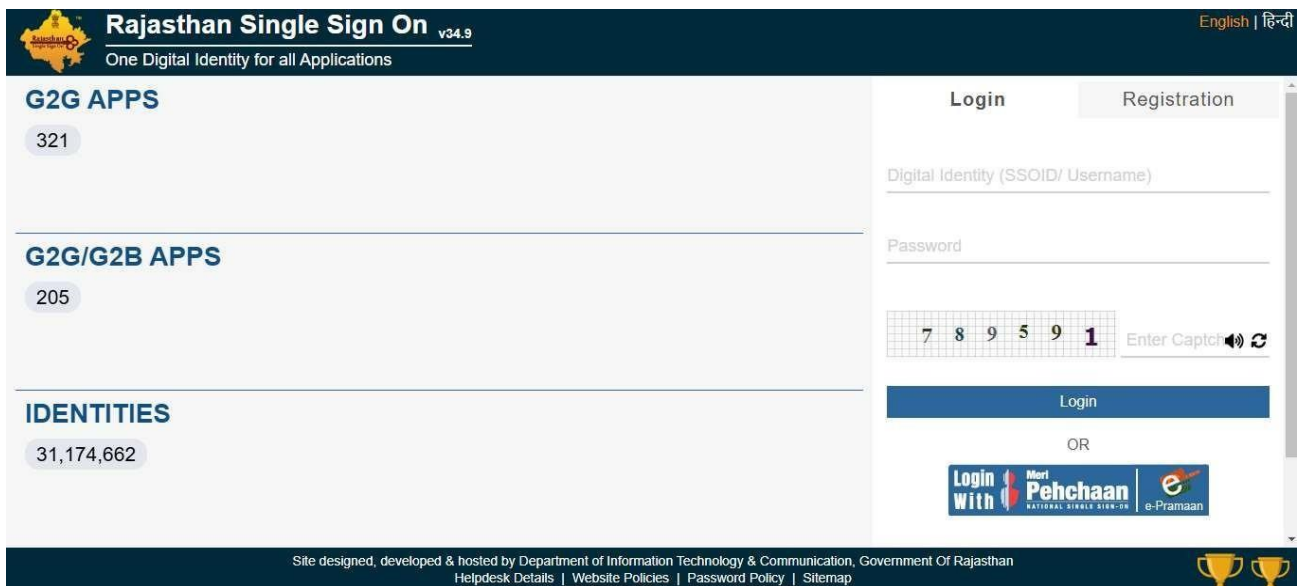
Rajasthan Single Sign On v34.9
One Digital Identity for all Applications

English | हिन्दी

G2G APPS
321

G2G/G2B APPS
205

IDENTITIES
31,174,662

Login
Registration

Digital Identity (SSOID/ Username)

Password

7 8 9 5 9 1
Enter Captch

Login

OR

Login With Meri Pehchaan NATIONAL SINGLE SIGN-ON e-Pramaan

Site designed, developed & hosted by Department of Information Technology & Communication, Government Of Rajasthan
Helpdesk Details | Website Policies | Password Policy | Sitemap